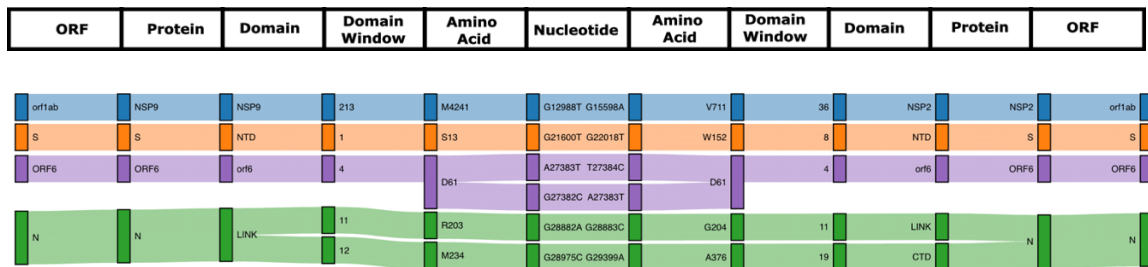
| ORF | Protein | Domain | Domain Window | Amino Acid | Nucleotide | Amino Acid | Domain Window | Domain | Protein | ORF |
|---|---|---|---|---|---|---|---|---|---|---|

orf1ab NSP9 NSP9 213 M4241 G12988T G15598A V711 36 NSP2 NSP2 orf1ab

S S NTD 1 S13 G21600T G22018T W152 8 NTD S S

ORF6 ORF6 orf6 4 D61 A27383T T27384C D61 4 orf6 ORF6 ORF6

G27382C A27383T

N N LINK 11 R203 G28882A G28883C G204 11 LINK N N

12 M234 G28975C G29399A A376 19 CTD